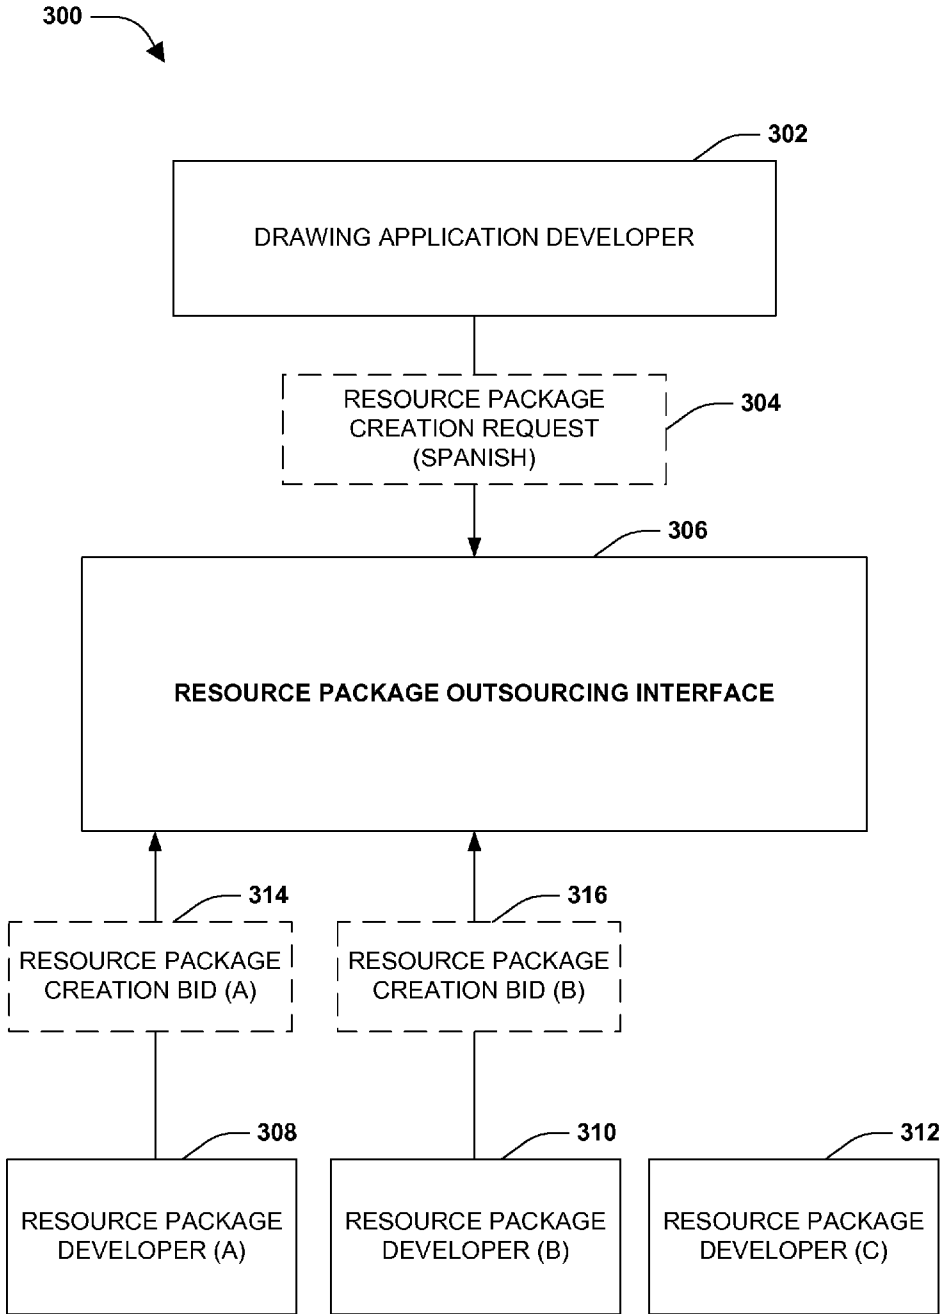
300

302

DRAWING APPLICATION DEVELOPER

RESOURCE PACKAGE CREATION REQUEST (SPANISH)

304

306

RESOURCE PACKAGE OUTSOURCING INTERFACE

314

RESOURCE PACKAGE CREATION BID (A)

316

RESOURCE PACKAGE CREATION BID (B)

308

RESOURCE PACKAGE DEVELOPER (A)

310

RESOURCE PACKAGE DEVELOPER (B)

312

RESOURCE PACKAGE DEVELOPER (C)